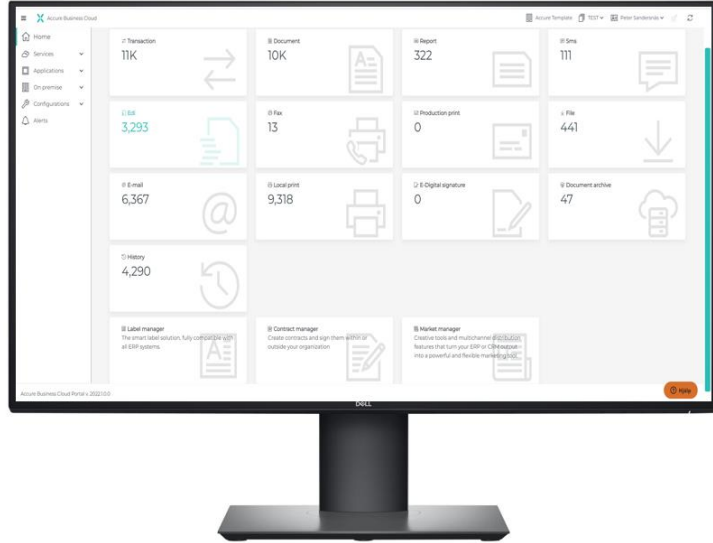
Accure Business Cloud

Accure Template TEST Peter Sandstedt

Home
Services
Applications
On premise
Configurations
Alerts

Transaction
11K

Document
10K

Report
322

Sms
111

EdI
3,293

Fax
13

Production print
0

File
441

E-mail
6,367

Local print
9,318

E-Digital signature
0

Document archive
47

History
4,290

Label manager
The smart label solution, fully compatible with all ERP systems.

Contract manager
Create contracts and sign them within or outside your organization

Market manager
Creative tools and multichannel distribution features that turn your ERP or CRM output into a powerful and flexible marketing tool.

Accure Business Cloud Portal v. 2022.1.0.0

Help

DELL